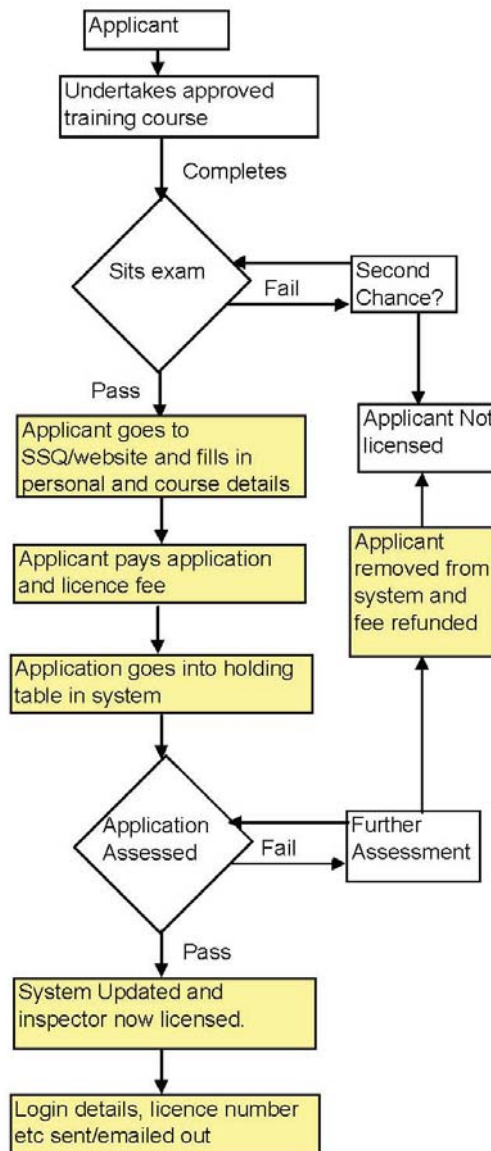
Applicant

Undertakes approved training course

Completes

Sits exam

Fail

Second Chance?

Pass

Applicant Not licensed

Applicant goes to SSQ/website and fills in personal and course details

Applicant pays application and licence fee

Applicant removed from system and fee refunded

Application goes into holding table in system

Application Assessed

Fail

Further Assessment

Pass

System Updated and inspector now licensed.

Login details, licence number etc sent/emailed out